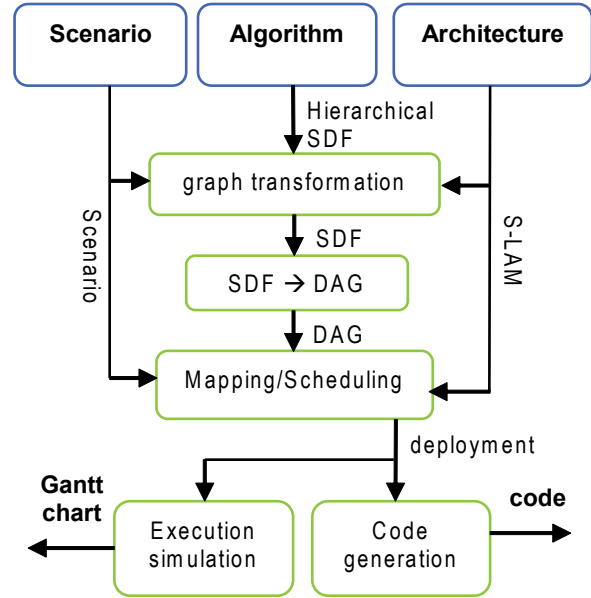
Scenario

Algorithm

Architecture

Hierarchical SDF

graph transformation

Scenario

S-LAM

SDF

SDF → DAG

DAG

Mapping/Scheduling

deployment

Gantt chart

Execution simulation

Code generation

code